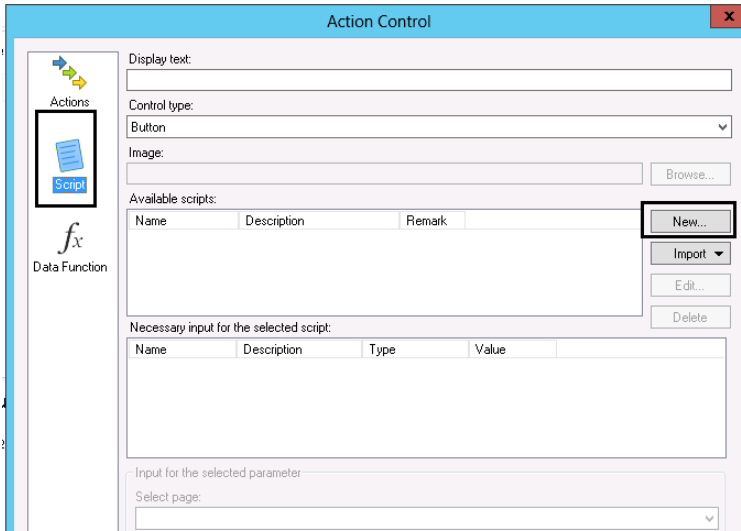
Action Control

Actions

Script

$fx$

Data Function

Display text:

Control type:

Button

Image:

Browse...

Available scripts:

| Name | Description | Remark |
|---|---|---|

New...

Import

Edit...

Delete

Necessary input for the selected script:

| Name | Description | Type | Value |
|---|---|---|---|

Input for the selected parameter

Select page: